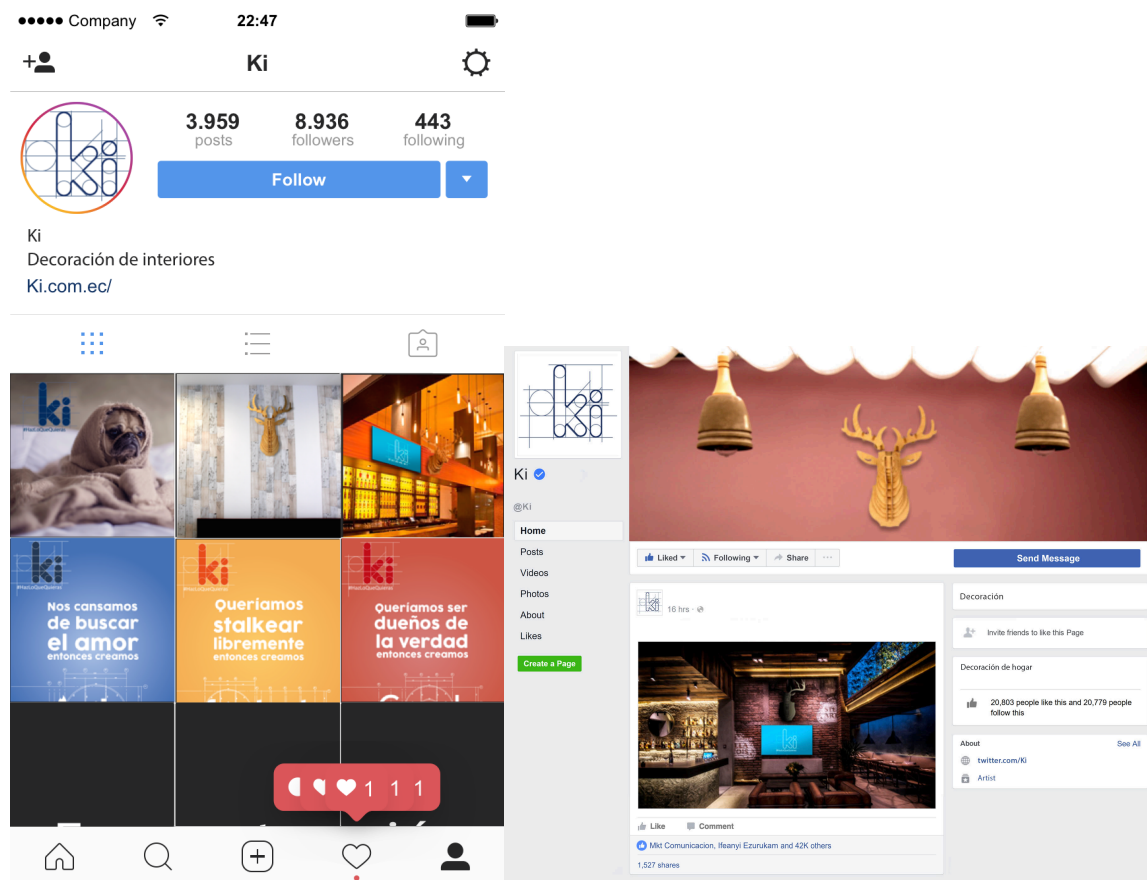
●●●●● Company 22:47

Ki

3.959 posts
8.936 followers
443 following

Follow

Ki
Decoración de interiores
Ki.com.ec/

ki

ki

Nos cansamos de buscar el amor entonces creamos

ki

Queríamos stalkear libremente entonces creamos

ki

Queríamos ser dueños de la verdad entonces creamos

1 1 1

ki

Ki

@Ki

Home
Posts
Videos
Photos
About
Likes

Create a Page

Liked
Following
Share
...

Send Message

16 hrs ·

Like
Comment

Mkt Comunicacion, Ifeanyi Ezurukam and 42K others

1,527 shares

Decoración

Invite friends to like this Page

Decoración de hogar

20,803 people like this and 20,779 people follow this

About
See All

twitter.com/Ki

Artist